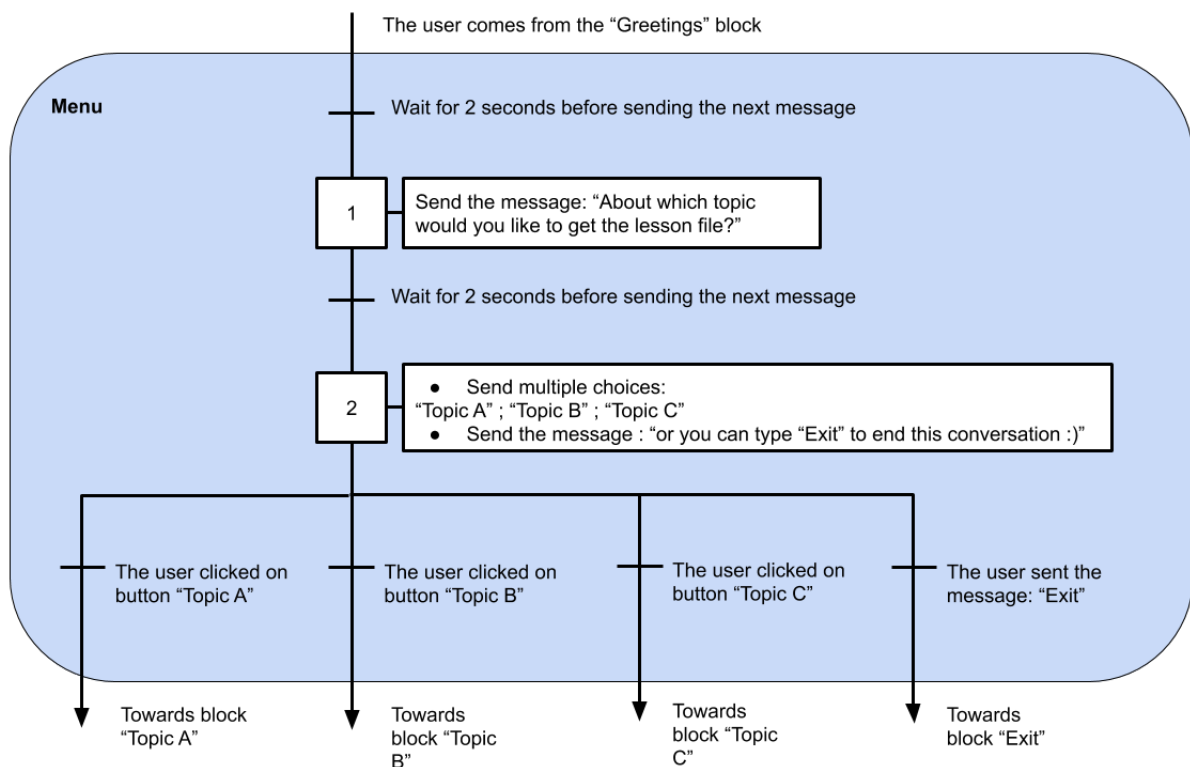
The user comes from the “Greetings” block

Menu

Wait for 2 seconds before sending the next message

1

Send the message: “About which topic would you like to get the lesson file?”

Wait for 2 seconds before sending the next message

2

- Send multiple choices:
“Topic A” ; “Topic B” ; “Topic C”
- Send the message : “or you can type “Exit” to end this conversation :)”

The user clicked on button “Topic A”

The user clicked on button “Topic B”

The user clicked on button “Topic C”

The user sent the message: “Exit”

Towards block “Topic A”

Towards block “Topic B”

Towards block “Topic C”

Towards block “Exit”